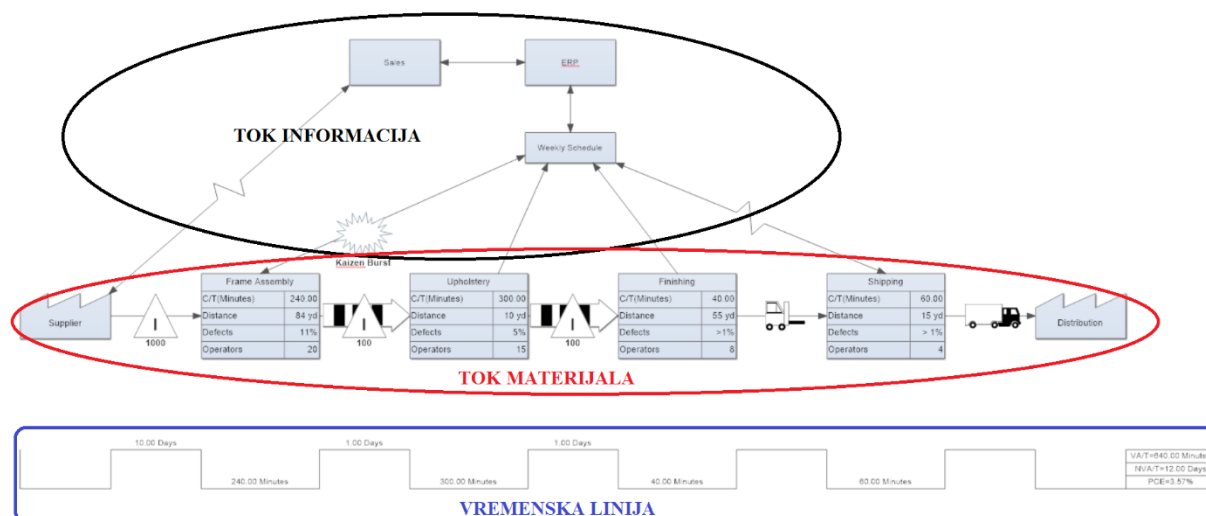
Sales

ERP

Weekly Schedule

TOK INFORMACIJA

Kaizen Burst

Supplier

I
1000

Frame Assembly

| C/T(Minutes) | 240.00 |
|---|---|
| Distance | 84 yd |
| Defects | 11% |
| Operators | 20 |

I
100

Upholstery

| C/T(Minutes) | 300.00 |
|---|---|
| Distance | 10 yd |
| Defects | 5% |
| Operators | 15 |

I
100

Finishing

| C/T(Minutes) | 40.00 |
|---|---|
| Distance | 55 yd |
| Defects | >1% |
| Operators | 8 |

Shipping

| C/T(Minutes) | 60.00 |
|---|---|
| Distance | 15 yd |
| Defects | > 1% |
| Operators | 4 |

Distribution

TOK MATERIJALA

10.00 Days
240.00 Minutes
1.00 Days
300.00 Minutes
1.00 Days
40.00 Minutes
60.00 Minutes

VA/T=640.00 Minute
NVA/T=12.00 Days
PCE=3.57%

VREMENSKA LINIJA